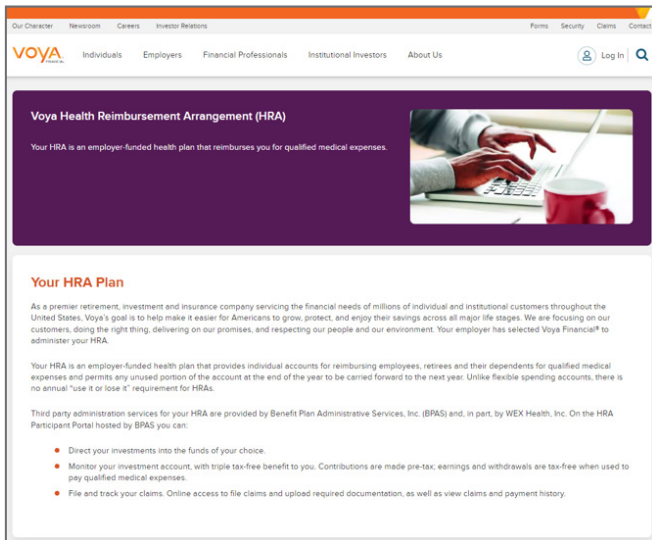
Our Character Newsroom Careers Investor Relations Forms Security Claims Contact

VOYA FINANCIAL Individuals Employers Financial Professionals Institutional Investors About Us Log In

Voya Health Reimbursement Arrangement (HRA)

Your HRA is an employer-funded health plan that reimburses you for qualified medical expenses.

Your HRA Plan

As a premier retirement, investment and insurance company servicing the financial needs of millions of individual and institutional customers throughout the United States, Voya's goal is to help make it easier for Americans to grow, protect, and enjoy their savings across all major life stages. We are focusing on our customers, doing the right thing, delivering on our promises, and respecting our people and our environment. Your employer has selected Voya Financial® to administer your HRA.

Your HRA is an employer-funded health plan that provides individual accounts for reimbursing employees, retirees and their dependents for qualified medical expenses and permits any unused portion of the account at the end of the year to be carried forward to the next year. Unlike flexible spending accounts, there is no annual "use it or lose it" requirement for HRAs.

Third party administration services for your HRA are provided by Benefit Plan Administrative Services, Inc. (BPAS) and, in part, by WEX Health, Inc. On the HRA Participant Portal hosted by BPAS you can:

- Direct your investments into the funds of your choice.
- Monitor your investment account, with triple tax-free benefit to you. Contributions are made pre-tax; earnings and withdrawals are tax-free when used to pay qualified medical expenses.
- File and track your claims. Online access to file claims and upload required documentation, as well as view claims and payment history.